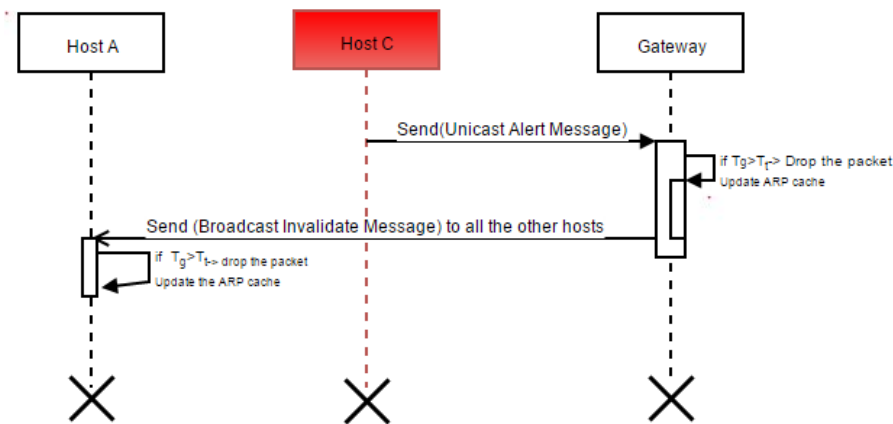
Host A

Host C

Gateway

Send(Unicast Alert Message)

if Tg>$T_t$-> Drop the packet
Update ARP cache

Send (Broadcast Invalidate Message) to all the other hosts

if $T_g$>$T_t$-> drop the packet
Update the ARP cache